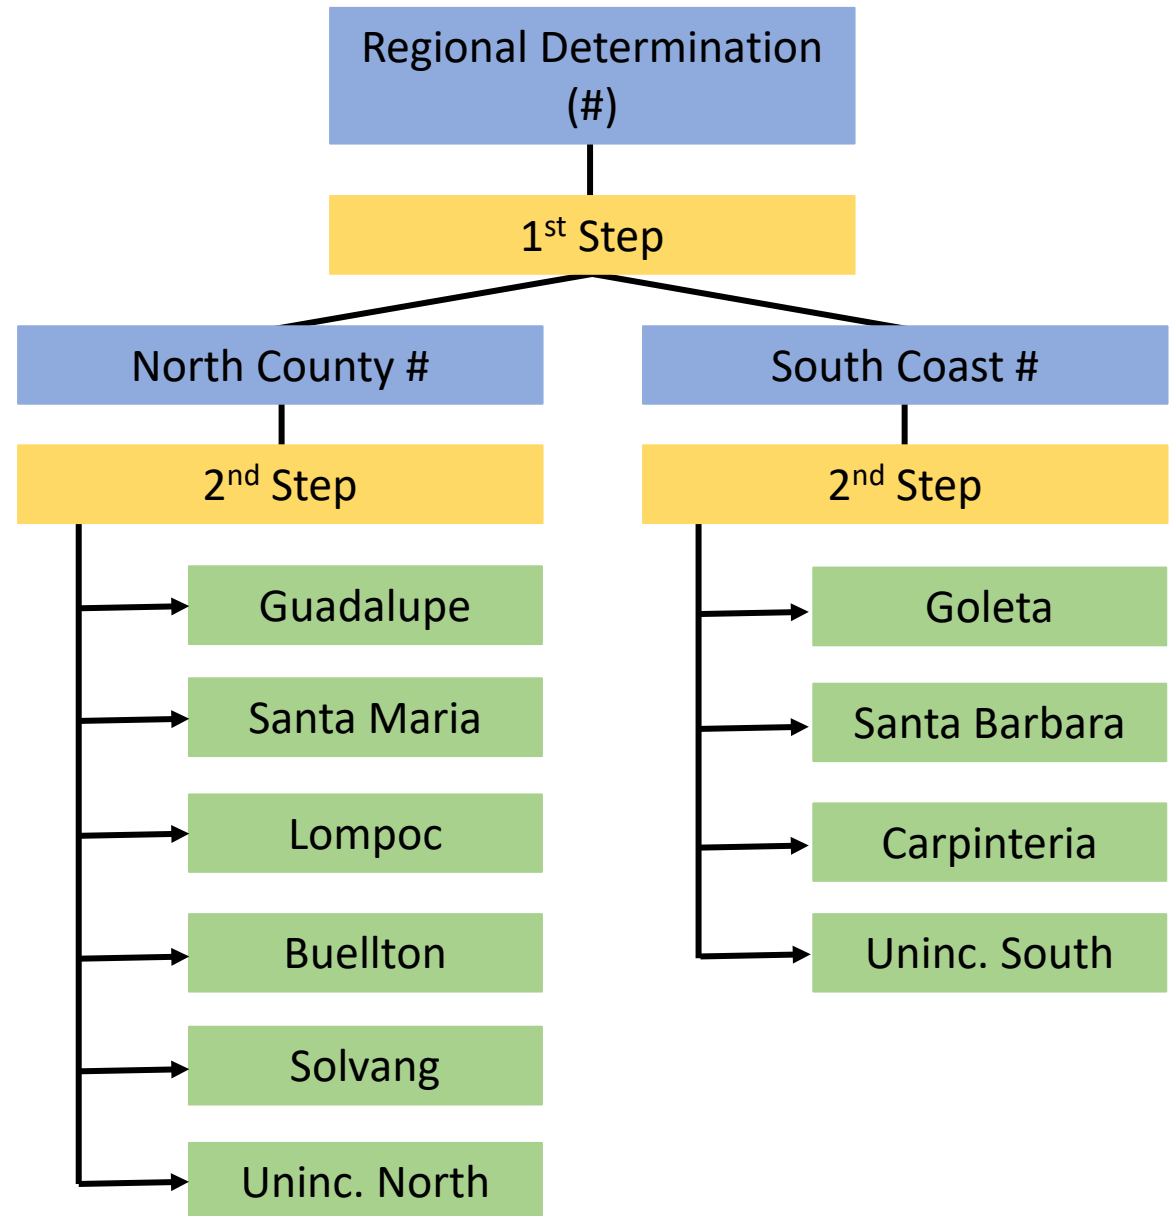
Regional Determination (#)

1$^{st}$ Step

North County #

2$^{nd}$ Step

Guadalupe

Santa Maria

Lompoc

Buellton

Solvang

Uninc. North

South Coast #

2$^{nd}$ Step

Goleta

Santa Barbara

Carpinteria

Uninc. South